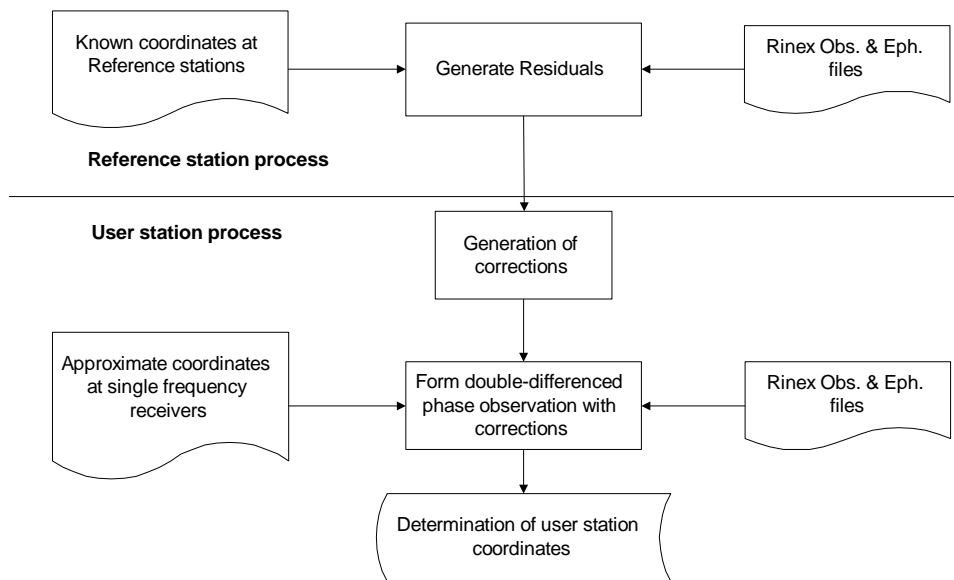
Known coordinates at Reference stations

Generate Residuals

Rinex Obs. & Eph. files

Reference station process

User station process

Generation of corrections

Approximate coordinates at single frequency receivers

Form double-differenced phase observation with corrections

Rinex Obs. & Eph. files

Determination of user station coordinates